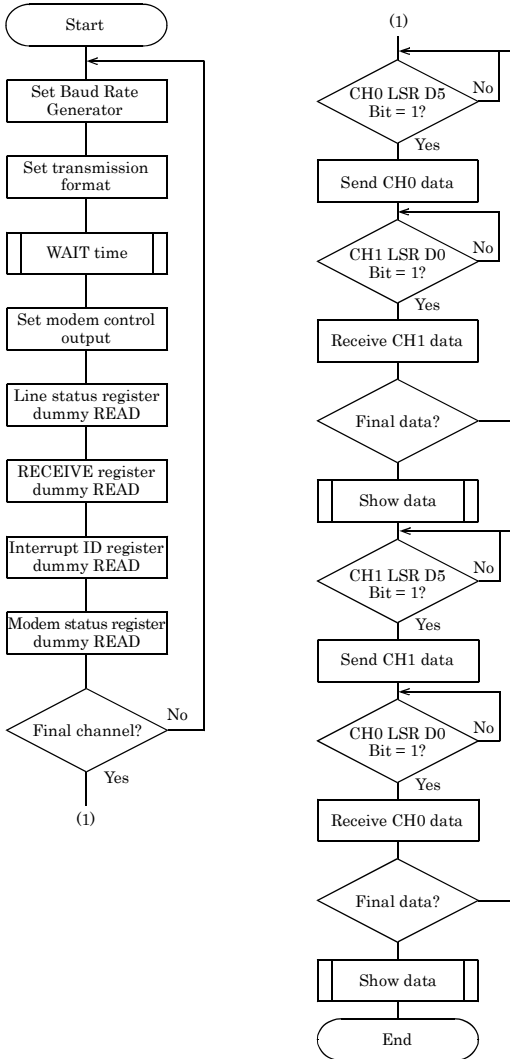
Start

Set Baud Rate Generator

Set transmission format

WAIT time

Set modem control output

Line status register dummy READ

RECEIVE register dummy READ

Interrupt ID register dummy READ

Modem status register dummy READ

Final channel?

No

Yes

(1)

(1)

CH0 LSR D5 Bit = 1?

No

Yes

Send CH0 data

CH1 LSR D0 Bit = 1?

No

Yes

Receive CH1 data

Final data?

Show data

CH1 LSR D5 Bit = 1?

No

Yes

Send CH1 data

CH0 LSR D0 Bit = 1?

No

Yes

Receive CH0 data

Final data?

Show data

End